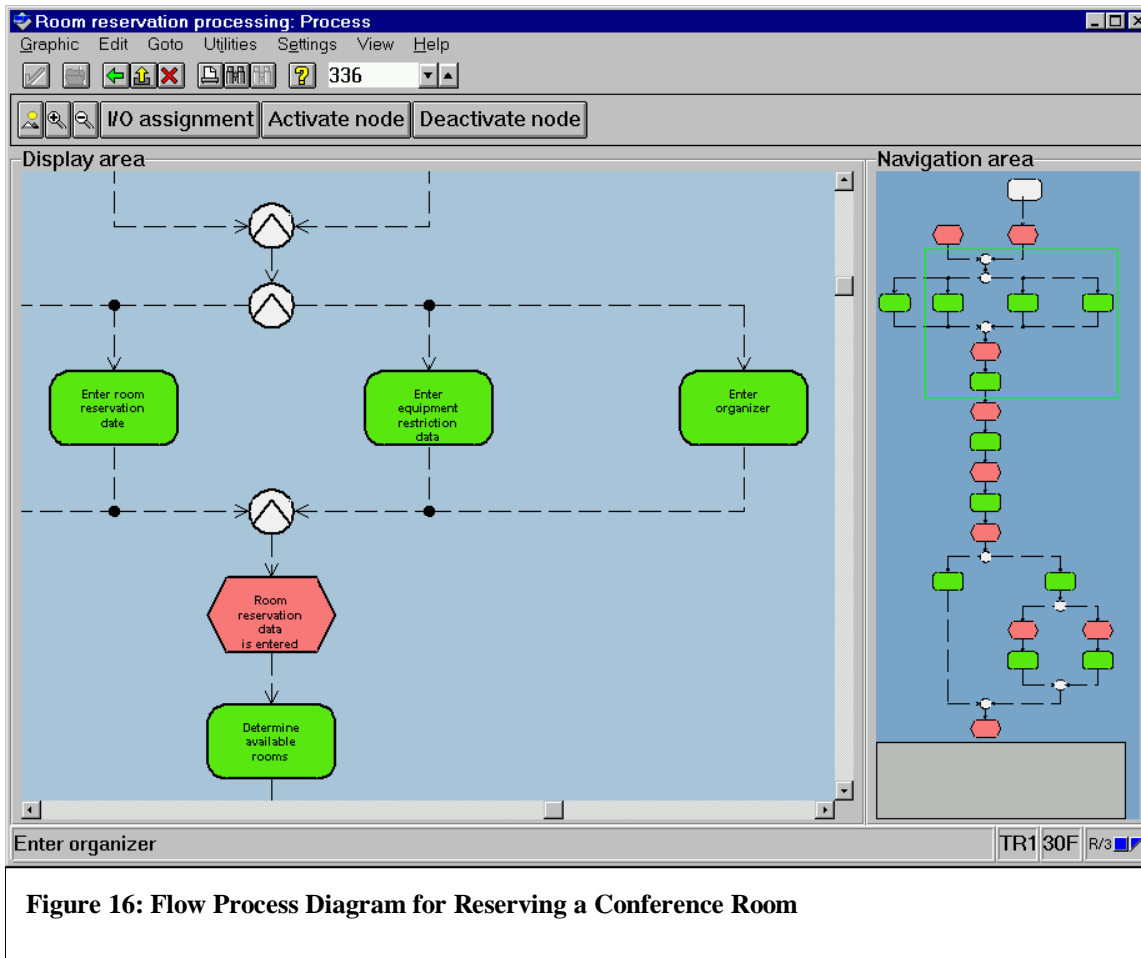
Room reservation processing: Process

Graphic Edit Goto Utilities Settings View Help

336

I/O assignment Activate node Deactivate node

Display area

Navigation area

Enter room reservation date

Enter equipment restriction data

Enter organizer

Room reservation data is entered

Determine available rooms

Enter organizer

TR1 30F R/3

Figure 16: Flow Process Diagram for Reserving a Conference Room